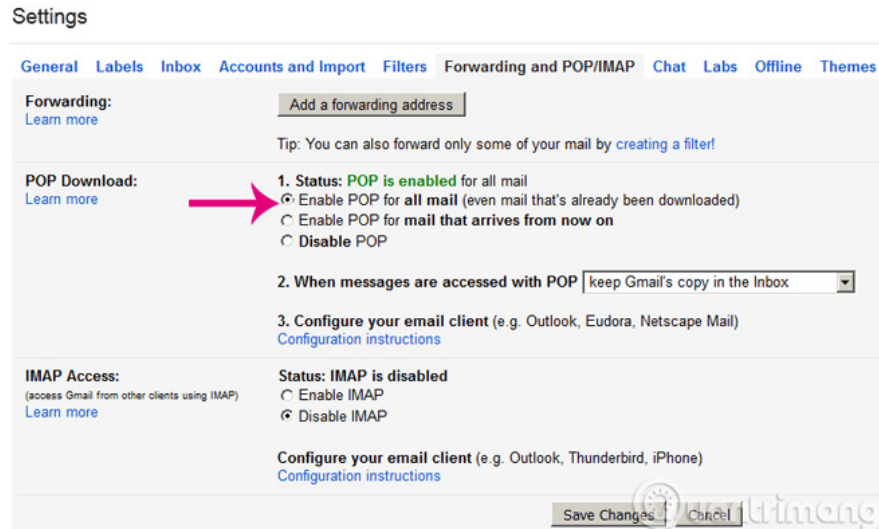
Settings

General Labels Inbox Accounts and Import Filters Forwarding and POP/IMAP Chat Labs Offline Themes

Forwarding:
Learn more

Add a forwarding address

Tip: You can also forward only some of your mail by creating a filter!

POP Download:
Learn more

1. Status: POP is enabled for all mail
Enable POP for all mail (even mail that's already been downloaded)
Enable POP for mail that arrives from now on
Disable POP

2. When messages are accessed with POP keep Gmail's copy in the Inbox

3. Configure your email client (e.g. Outlook, Eudora, Netscape Mail)
Configuration instructions

IMAP Access:
(access Gmail from other clients using IMAP)
Learn more

Status: IMAP is disabled
Enable IMAP
Disable IMAP

Configure your email client (e.g. Outlook, Thunderbird, iPhone)
Configuration instructions

Save Changes Cancel

vnuttrimang